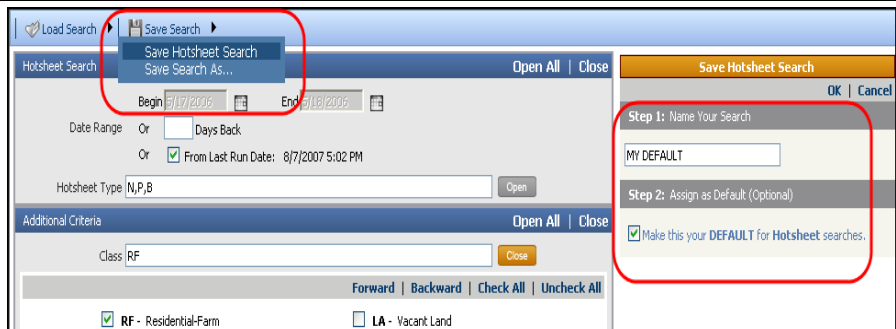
Load Search | Save Search
Save Hotsheet Search
Save Search As...

Hotsheet Search
Open All | Close

Begin 5/17/2006 End 5/18/2006

Date Range Or Days Back

Or From Last Run Date: 8/7/2007 5:02 PM

Hotsheet Type N,P,B Open

Additional Criteria
Open All | Close

Class RF Close

Forward | Backward | Check All | Uncheck All

RF - Residential-Farm
LA - Vacant Land

Save Hotsheet Search
OK | Cancel

Step 1: Name Your Search

MY DEFAULT

Step 2: Assign as Default (Optional)

Make this your DEFAULT for Hotsheet searches.